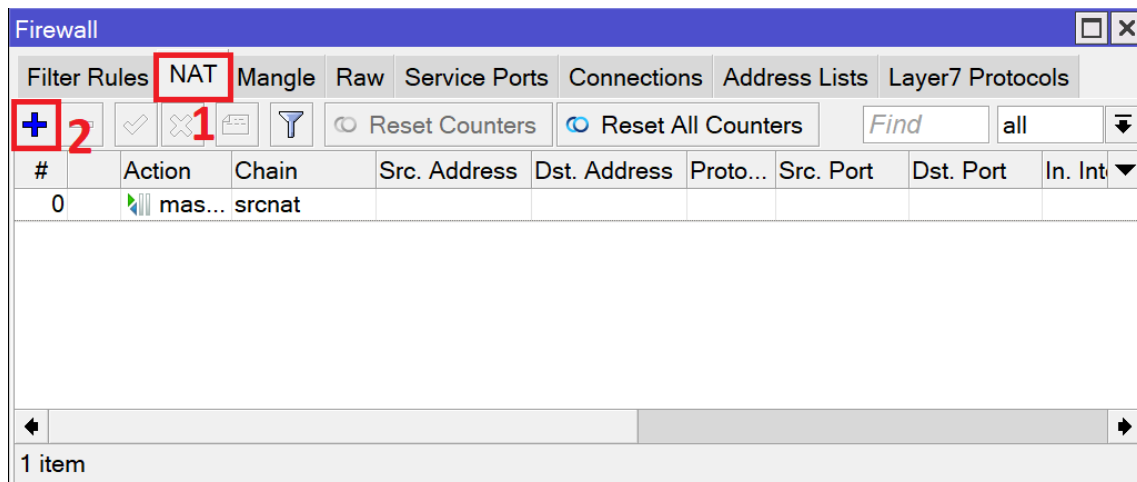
Firewall

Filter Rules NAT Mangle Raw Service Ports Connections Address Lists Layer7 Protocols

1

2

Reset Counters Reset All Counters Find all

| # | | Action | Chain | Src. Address | Dst. Address | Proto... | Src. Port | Dst. Port | In. Int |
|---|---|---|---|---|---|---|---|---|---|
| 0 | | mas... | srcnat | | | | | | |

1 item